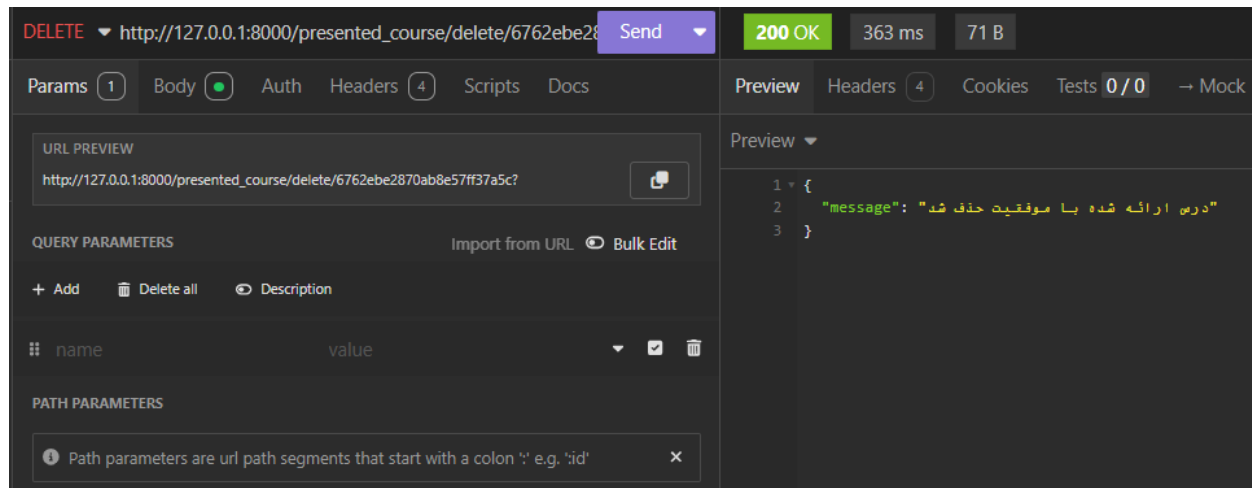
DELETE http://127.0.0.1:8000/presented_course/delete/6762ebe28 Send

200 OK 363 ms 71 B

Params 1 Body Auth Headers 4 Scripts Docs

Preview Headers 4 Cookies Tests 0 / 0 → Mock

URL PREVIEW
http://127.0.0.1:8000/presented_course/delete/6762ebe2870ab8e57ff37a5c?

Preview

1 {
2 "message": "درس ارائه شده با موفقیت حذف شد"
3 }

QUERY PARAMETERS Import from URL Bulk Edit

+ Add Delete all Description

name value

PATH PARAMETERS

Path parameters are url path segments that start with a colon ':' e.g. ':id'